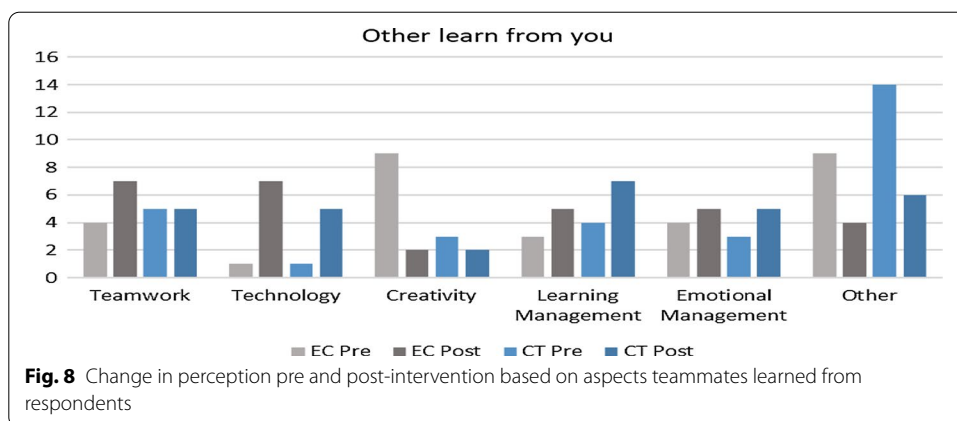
Other learn from you

16
14
12
10
8
6
4
2
0

Teamwork
Technology
Creativity
Learning Management
Emotional Management
Other

EC Pre
EC Post
CT Pre
CT Post

**Fig. 8** Change in perception pre and post-intervention based on aspects teammates learned from respondents